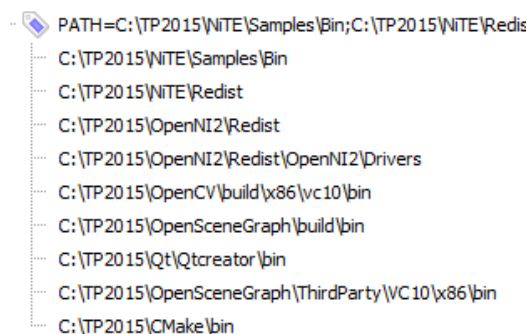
PATH=C:\TP2015\NiTE\Samples\Bin;C:\TP2015\NiTE\Redis
C:\TP2015\NiTE\Samples\Bin
C:\TP2015\NiTE\Redist
C:\TP2015\OpenNI2\Redist
C:\TP2015\OpenNI2\Redist\OpenNI2\Drivers
C:\TP2015\OpenCV\build\x86\vc10\bin
C:\TP2015\OpenSceneGraph\build\bin
C:\TP2015\Qt\Qtcreator\bin
C:\TP2015\OpenSceneGraph\ThirdParty\VC10\x86\bin
C:\TP2015\CMake\bin